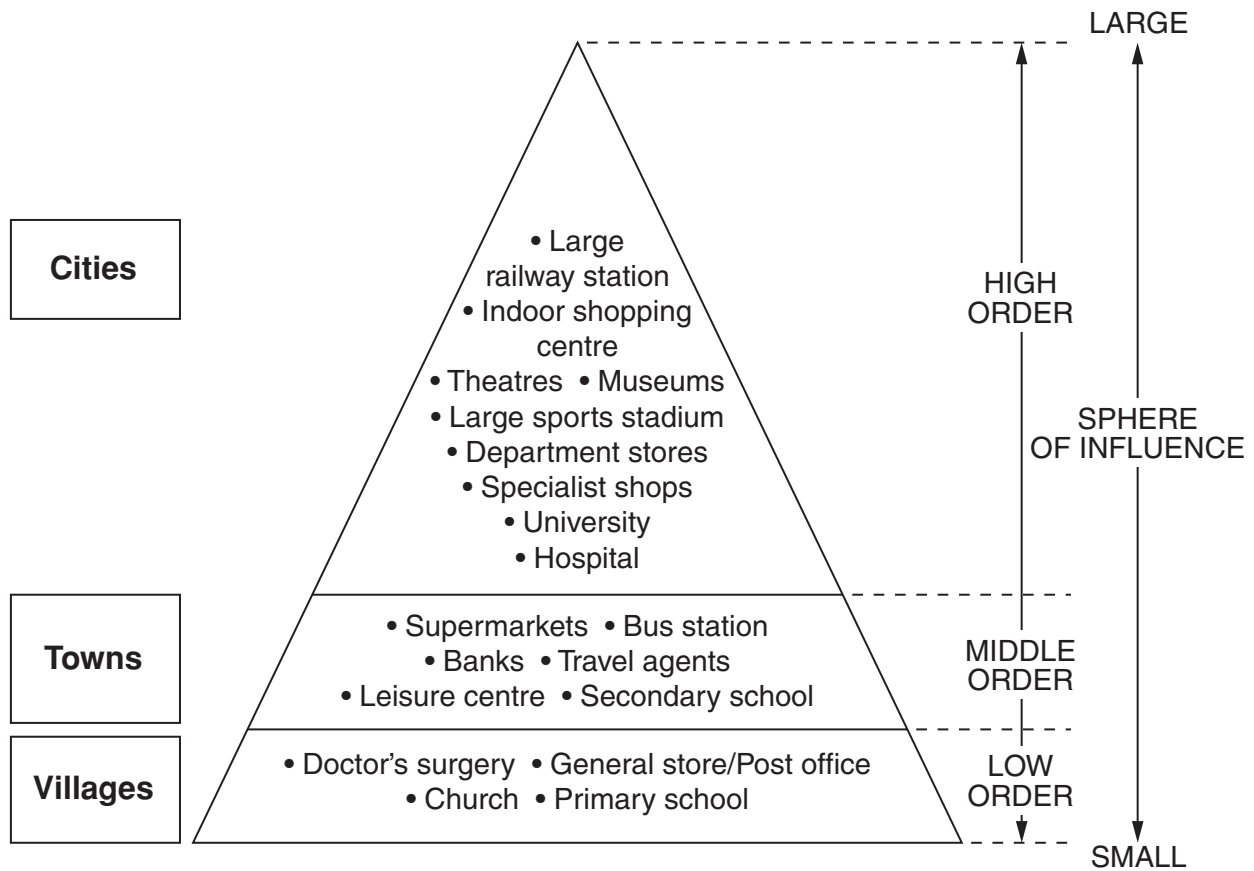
LARGE

Cities

• Large railway station
• Indoor shopping centre
• Theatres • Museums
• Large sports stadium
• Department stores
• Specialist shops
• University
• Hospital

HIGH ORDER

SPHERE OF INFLUENCE

Towns

• Supermarkets • Bus station
• Banks • Travel agents
• Leisure centre • Secondary school

MIDDLE ORDER

Villages

• Doctor's surgery • General store/Post office
• Church • Primary school

LOW ORDER

SMALL